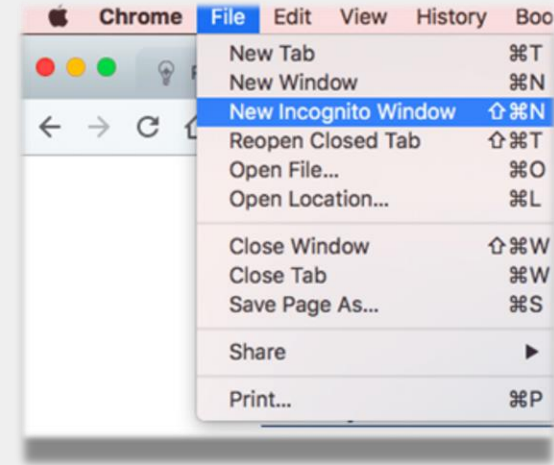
Chrome File Edit View History Boo

New Tab ⌘T
New Window ⌘N
New Incognito Window ⇧⌘N
Reopen Closed Tab ⇧⌘T
Open File... ⌘O
Open Location... ⌘L

Close Window ⇧⌘W
Close Tab ⌘W
Save Page As... ⌘S

Share ▶

Print... ⌘P